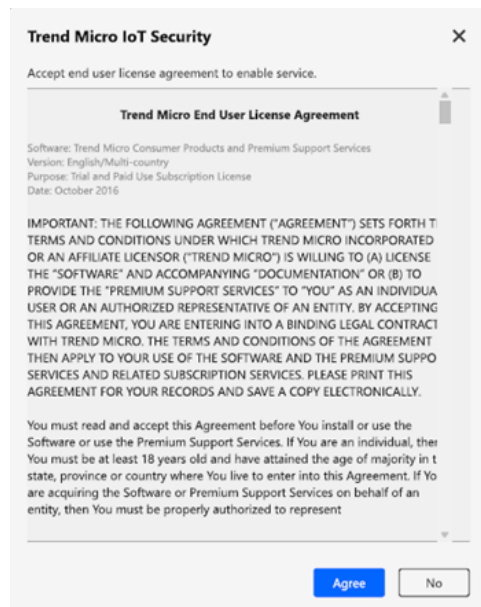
Trend Micro IoT Security

×

Accept end user license agreement to enable service.

Trend Micro End User License Agreement

Software: Trend Micro Consumer Products and Premium Support Services
Version: English/Multi-country
Purpose: Trial and Paid Use Subscription License
Date: October 2016

IMPORTANT: THE FOLLOWING AGREEMENT ("AGREEMENT") SETS FORTH T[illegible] TERMS AND CONDITIONS UNDER WHICH TREND MICRO INCORPORATED OR AN AFFILIATE LICENSOR ("TREND MICRO") IS WILLING TO (A) LICENSE THE "SOFTWARE" AND ACCOMPANYING "DOCUMENTATION" OR (B) TO PROVIDE THE "PREMIUM SUPPORT SERVICES" TO "YOU" AS AN INDIVIDUA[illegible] USER OR AN AUTHORIZED REPRESENTATIVE OF AN ENTITY. BY ACCEPTING THIS AGREEMENT, YOU ARE ENTERING INTO A BINDING LEGAL CONTRACT WITH TREND MICRO. THE TERMS AND CONDITIONS OF THE AGREEMENT THEN APPLY TO YOUR USE OF THE SOFTWARE AND THE PREMIUM SUPPO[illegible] SERVICES AND RELATED SUBSCRIPTION SERVICES. PLEASE PRINT THIS AGREEMENT FOR YOUR RECORDS AND SAVE A COPY ELECTRONICALLY.

You must read and accept this Agreement before You install or use the Software or use the Premium Support Services. If You are an individual, ther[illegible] You must be at least 18 years old and have attained the age of majority in t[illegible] state, province or country where You live to enter into this Agreement. If Yo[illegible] are acquiring the Software or Premium Support Services on behalf of an entity, then You must be properly authorized to represent

Agree

No